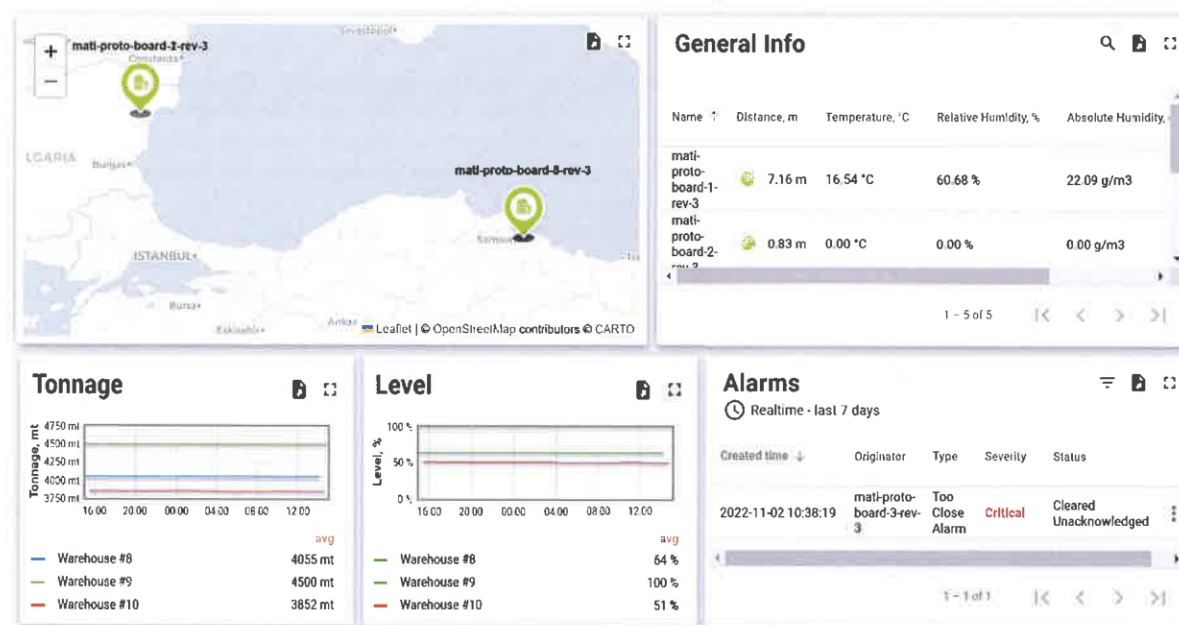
+
−
mati-proto-board-2-rev-3
Constanta
Sevastopol
LGARIA
Burgas
mati-proto-board-8-rev-3
Samsun
ISTANBUL
Bursa
Eskisehir
Ankar
Leaflet | © OpenStreetMap contributors © CARTO

General Info

| Name ↑ | Distance, m | Temperature, °C | Relative Humidity, % | Absolute Humidity, |
|---|---|---|---|---|
| mati-proto-board-1-rev-3 | 7.16 m | 16.54 °C | 60.68 % | 22.09 g/m3 |
| mati-proto-board-2-rev-3 | 0.83 m | 0.00 °C | 0.00 % | 0.00 g/m3 |

1 – 5 of 5

Tonnage
Tonnage, mt
4750 mt
4500 mt
4250 mt
4000 mt
3750 mt
16:00 20:00 00:00 04:00 08:00 12:00
avg
Warehouse #8 4055 mt
Warehouse #9 4500 mt
Warehouse #10 3852 mt

Level
Level, %
100 %
50 %
0 %
16:00 20:00 00:00 04:00 08:00 12:00
avg
Warehouse #8 64 %
Warehouse #9 100 %
Warehouse #10 51 %

Alarms
Realtime - last 7 days

| Created time ↓ | Originator | Type | Severity | Status |
|---|---|---|---|---|
| 2022-11-02 10:38:19 | mati-proto-board-3-rev-3 | Too Close Alarm | Critical | Cleared Unacknowledged |

1 – 1 of 1